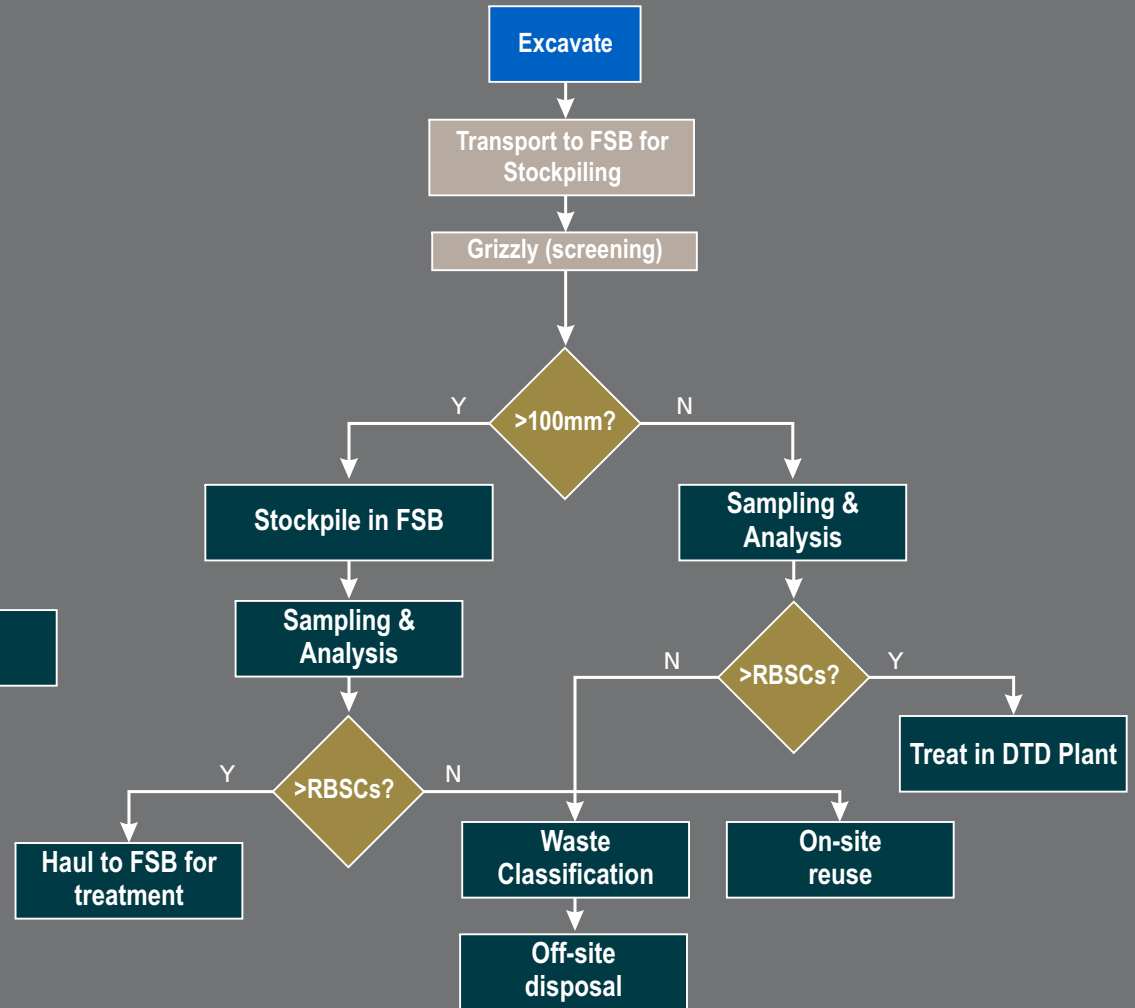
Excavate

Transport to FSB for Stockpiling

Grizzly (screening)

>100mm?

Y

N

Stockpile in FSB

Sampling & Analysis

Sampling & Analysis

>RBSCs?

N

Y

Treat in DTD Plant

>RBSCs?

Y

N

Haul to FSB for treatment

Waste Classification

On-site reuse

Off-site disposal